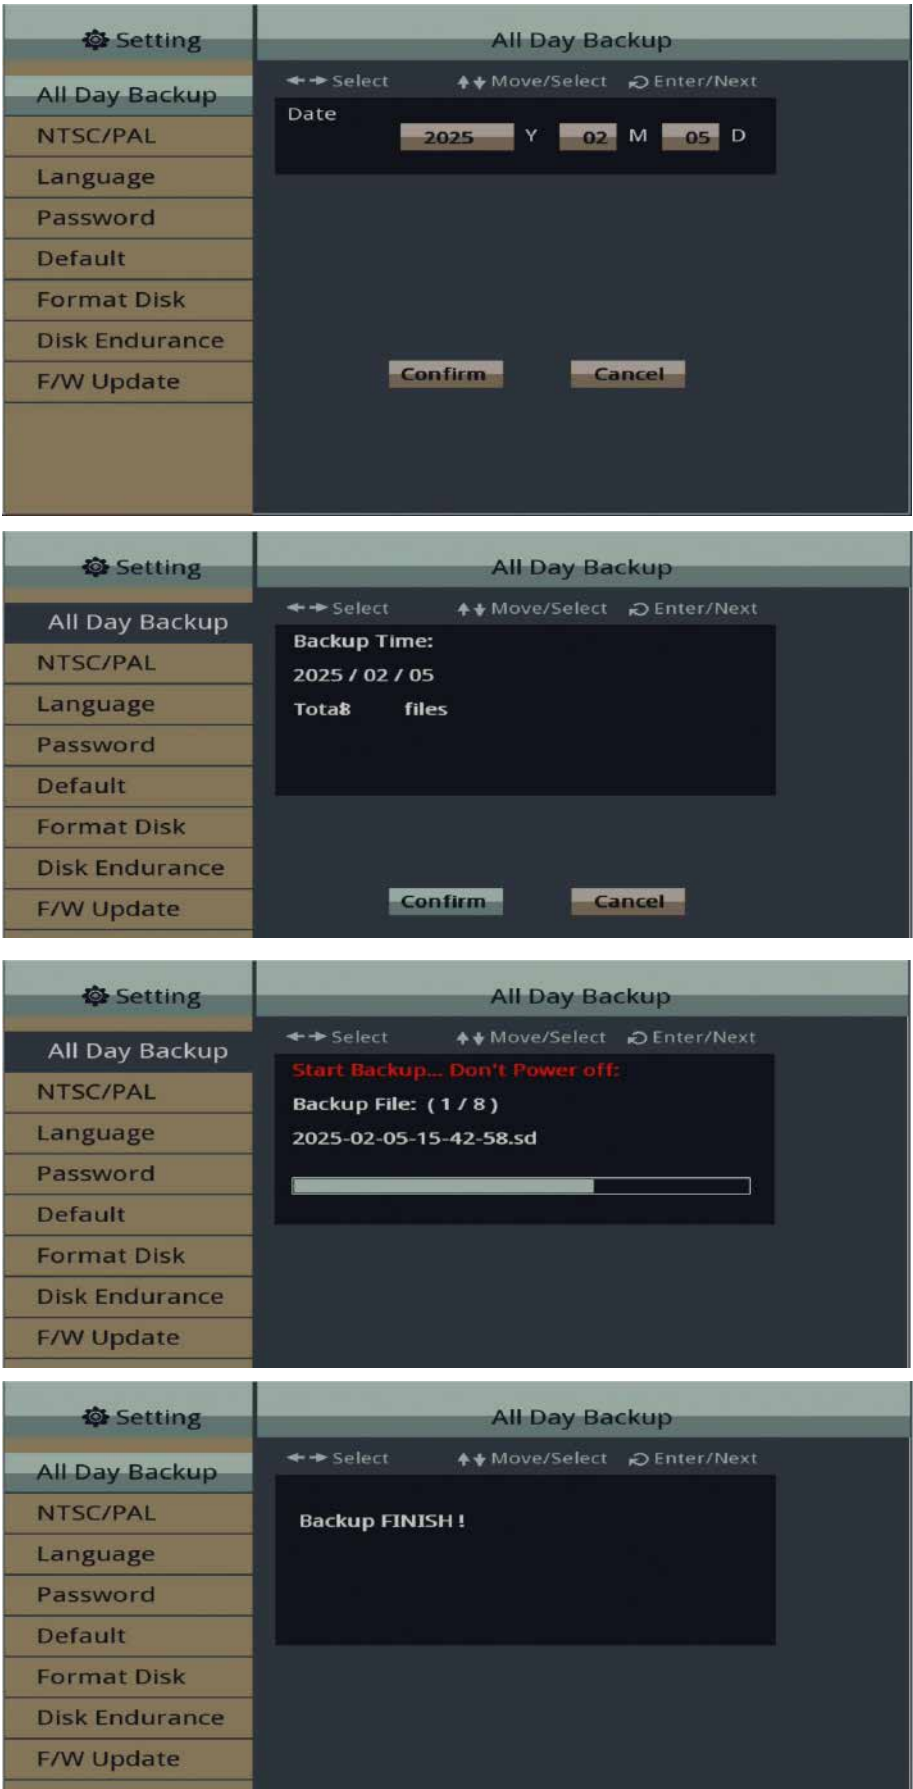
Setting

All Day Backup

All Day Backup
NTSC/PAL
Language
Password
Default
Format Disk
Disk Endurance
F/W Update

Select Move/Select Enter/Next

Date

2025 Y 02 M 05 D

Confirm Cancel

Setting

All Day Backup

All Day Backup
NTSC/PAL
Language
Password
Default
Format Disk
Disk Endurance
F/W Update

Select Move/Select Enter/Next

Backup Time:

2025 / 02 / 05

Tota8 files

Confirm Cancel

Setting

All Day Backup

All Day Backup
NTSC/PAL
Language
Password
Default
Format Disk
Disk Endurance
F/W Update

Select Move/Select Enter/Next

Start Backup... Don't Power off:

Backup File: ( 1 / 8 )

2025-02-05-15-42-58.sd

Setting

All Day Backup

All Day Backup
NTSC/PAL
Language
Password
Default
Format Disk
Disk Endurance
F/W Update

Select Move/Select Enter/Next

Backup FINISH !